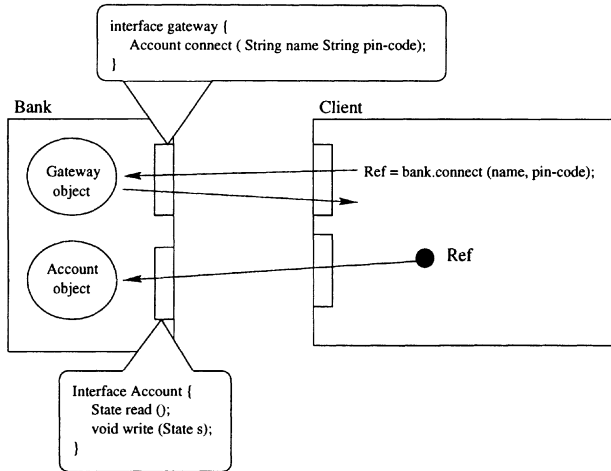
interface gateway {
Account connect ( String name String pin-code);
}

Bank

Client

Gateway object

Ref = bank.connect (name, pin-code);

Account object

Ref

Interface Account {
State read ();
void write (State s);
}